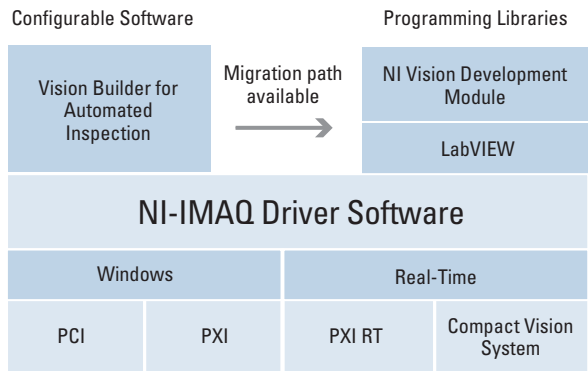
Configurable Software

Programming Libraries

Vision Builder for Automated Inspection

Migration path available

NI Vision Development Module

LabVIEW

NI-IMAQ Driver Software

Windows

Real-Time

PCI

PXI

PXI RT

Compact Vision System